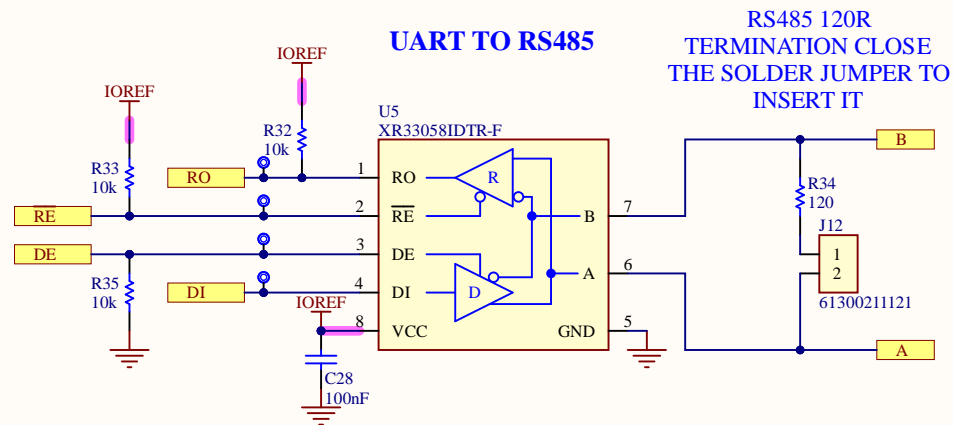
UART TO RS485

RS485 120R
TERMINATION CLOSE
THE SOLDER JUMPER TO
INSERT IT

IOREF
IOREF
R32
10k
U5
XR33058IDTR-F
R33
10k
RO
1
RO
R
$\overline{RE}$
2
$\overline{RE}$
B
7
B
DE
3
DE
A
6
R35
10k
DI
4
DI
D
IOREF
8
VCC
GND
5
C28
100nF
R34
120
J12
1
2
61300211121
A